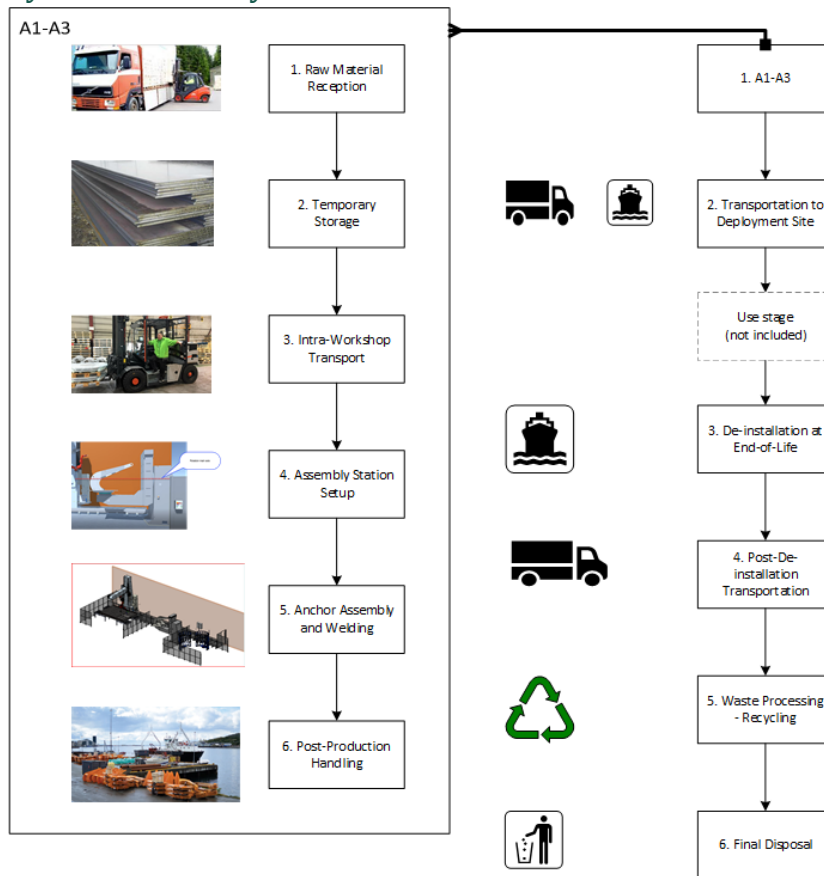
A1-A3

1. Raw Material Reception

2. Temporary Storage

3. Intra-Workshop Transport

4. Assembly Station Setup

5. Anchor Assembly and Welding

6. Post-Production Handling

1. A1-A3

2. Transportation to Deployment Site

Use stage (not included)

3. De-installation at End-of-Life

4. Post-De-installation Transportation

5. Waste Processing - Recycling

6. Final Disposal